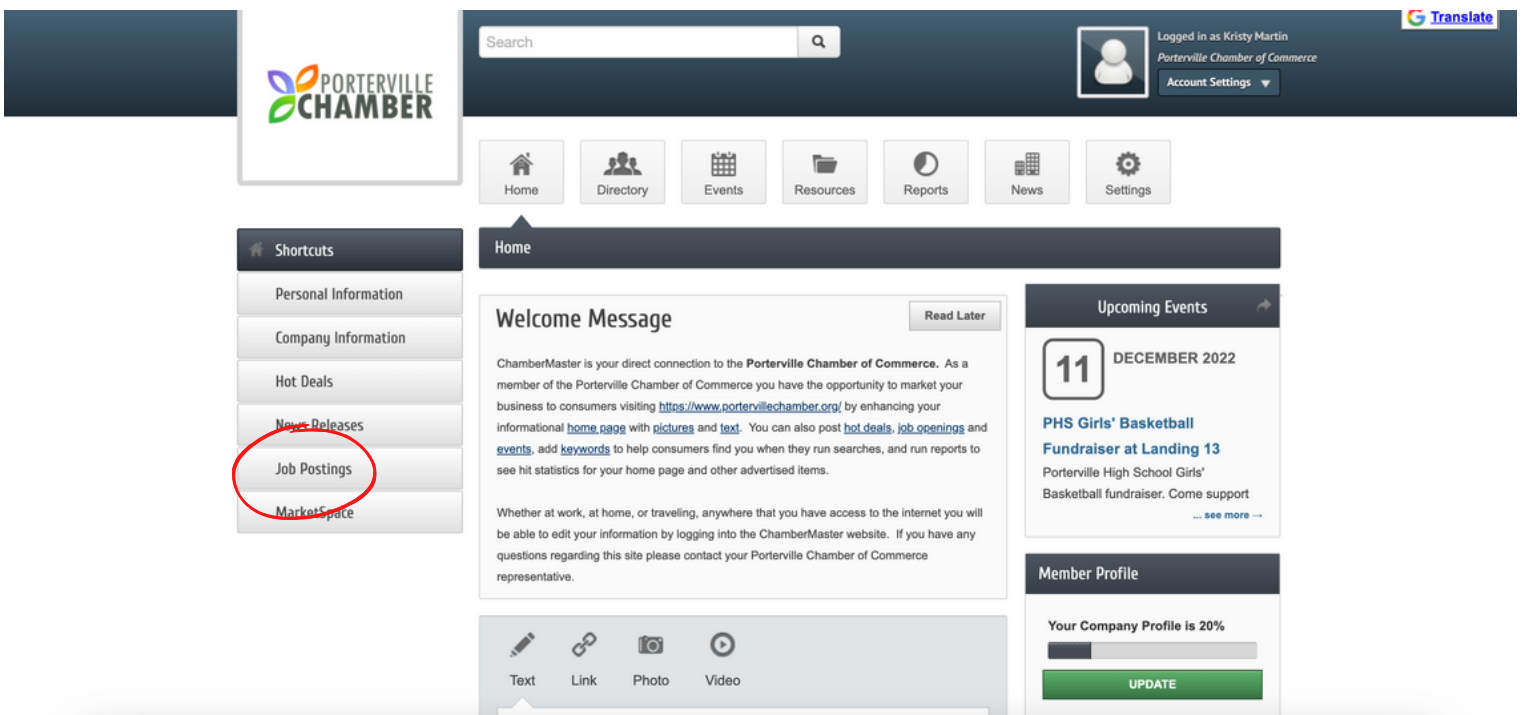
PORTERVILLE CHAMBER

Search

Logged in as Kristy Martin
Porterville Chamber of Commerce
Account Settings

Translate

Home
Directory
Events
Resources
Reports
News
Settings

Shortcuts
Personal Information
Company Information
Hot Deals
News Releases
Job Postings
MarketSpace

Home

Welcome Message

Read Later

ChamberMaster is your direct connection to the **Porterville Chamber of Commerce.** As a member of the Porterville Chamber of Commerce you have the opportunity to market your business to consumers visiting https://www.portervillechamber.org/ by enhancing your informational home page with pictures and text. You can also post hot deals, job openings and events, add keywords to help consumers find you when they run searches, and run reports to see hit statistics for your home page and other advertised items.

Whether at work, at home, or traveling, anywhere that you have access to the internet you will be able to edit your information by logging into the ChamberMaster website. If you have any questions regarding this site please contact your Porterville Chamber of Commerce representative.

Text
Link
Photo
Video

Upcoming Events

11
DECEMBER 2022

PHS Girls' Basketball Fundraiser at Landing 13

Porterville High School Girls' Basketball fundraiser. Come support

... see more →

Member Profile

Your Company Profile is 20%

UPDATE